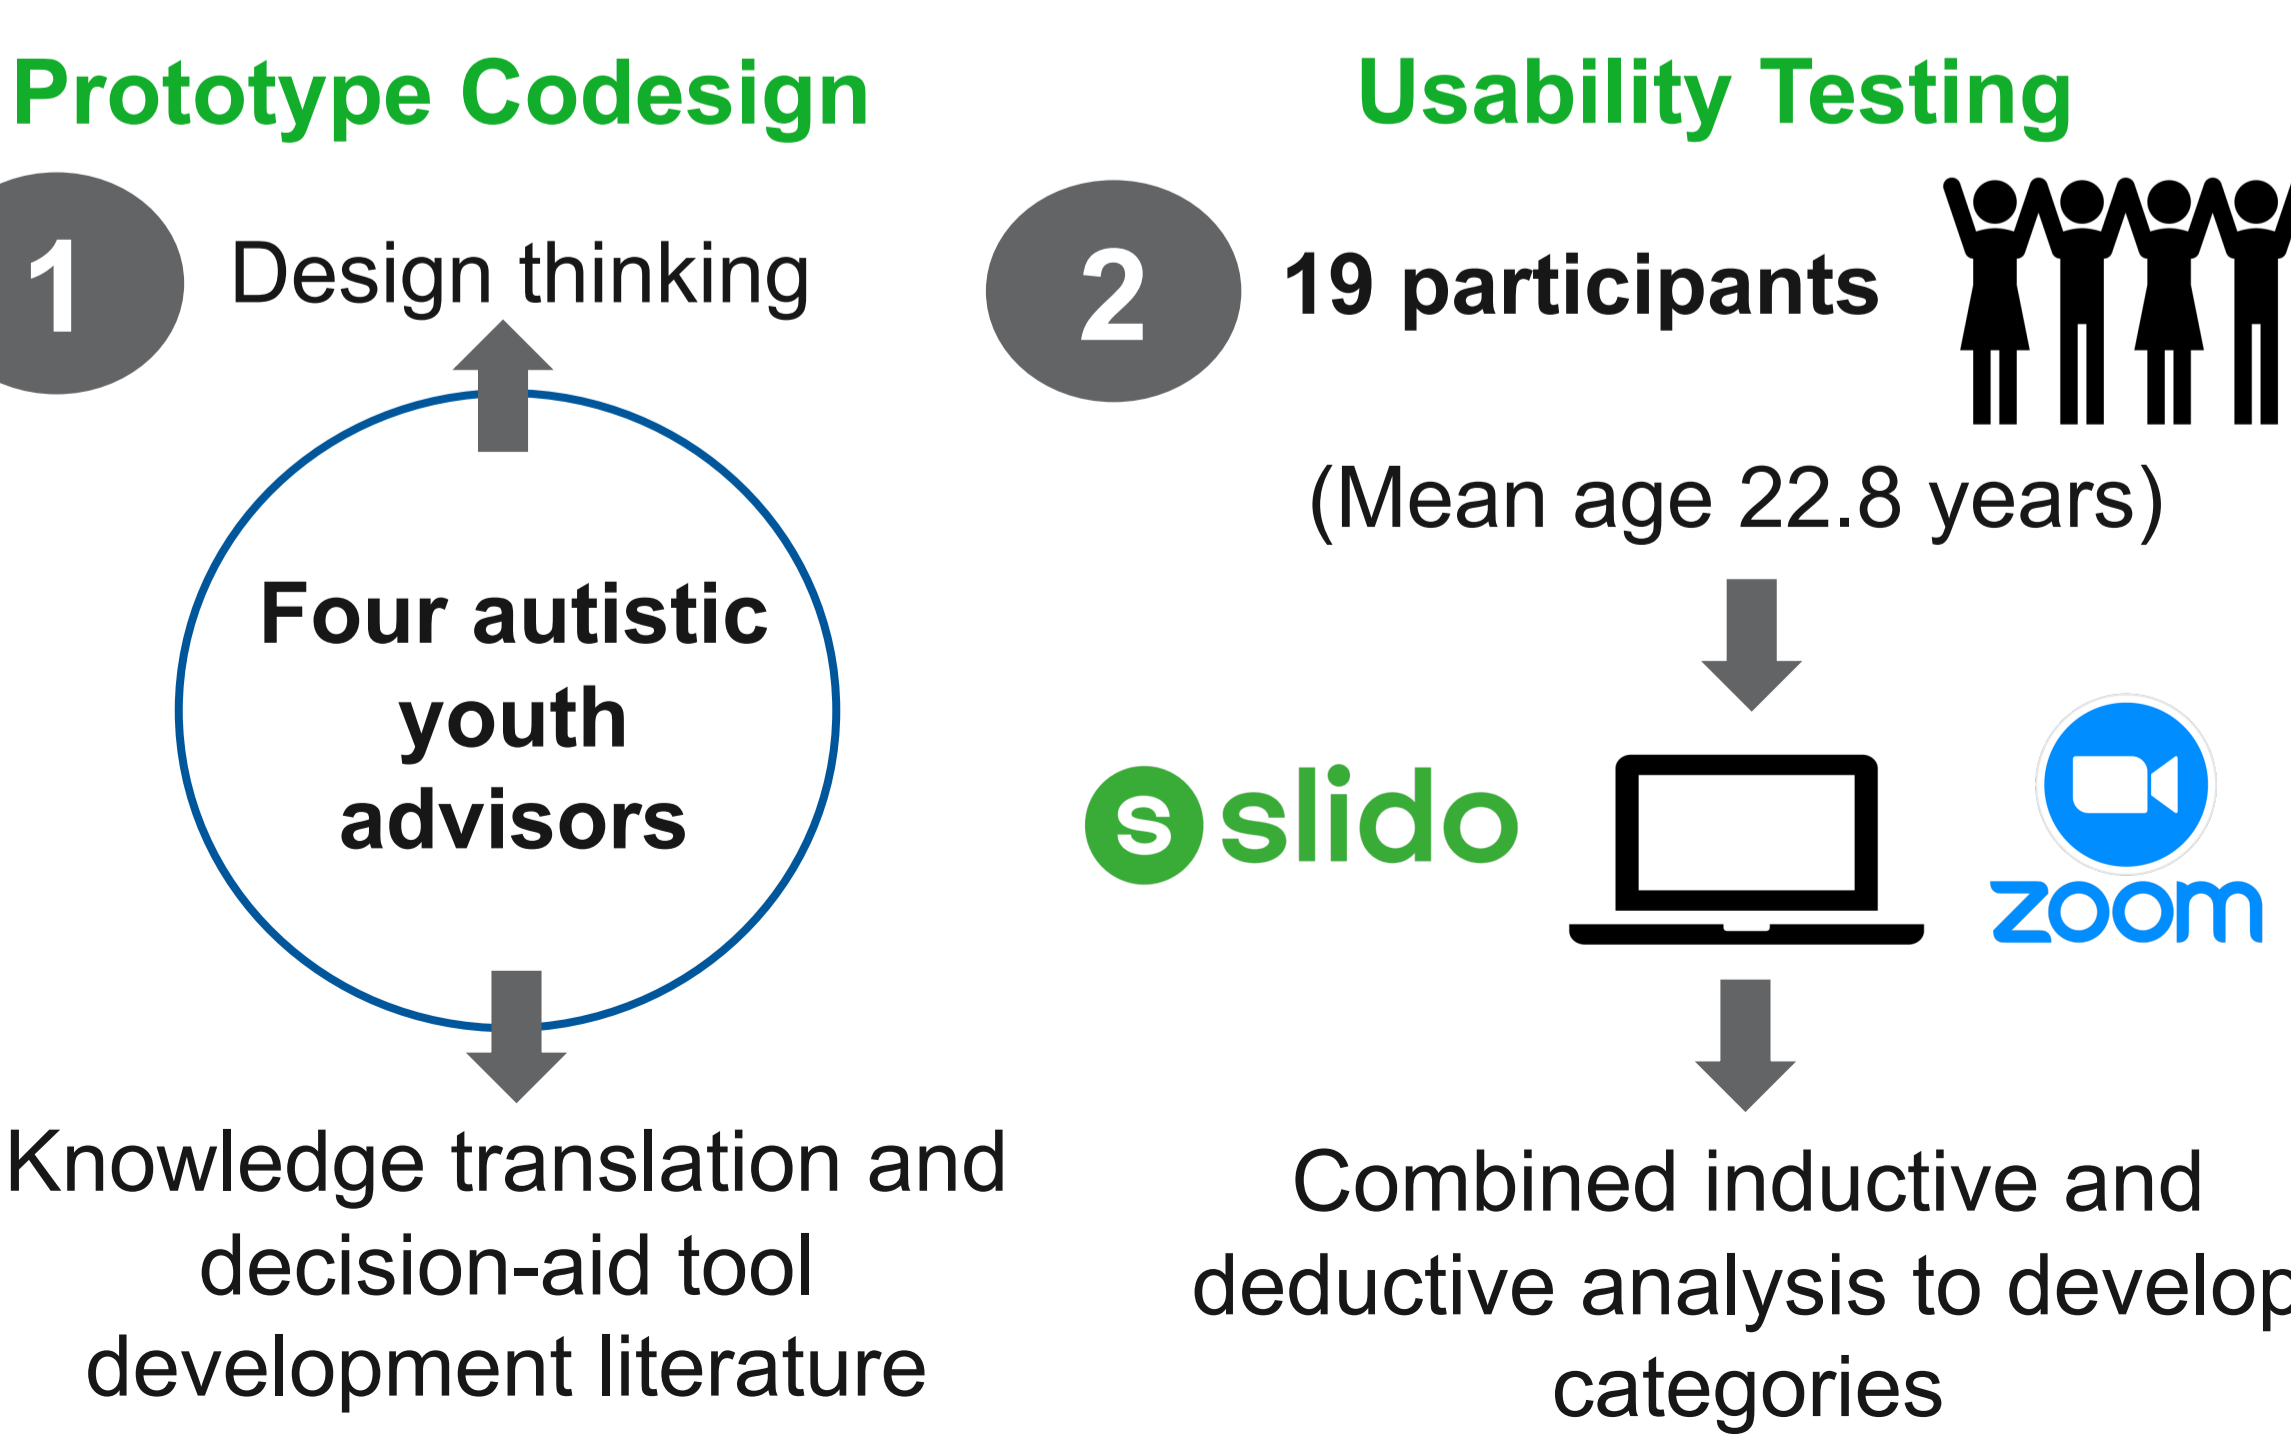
Prototype Codesign

1 Design thinking

Four autistic youth advisors

Knowledge translation and decision-aid tool development literature

Usability Testing

2 19 participants

(Mean age 22.8 years)

slido

zoom

Combined inductive and deductive analysis to develop categories